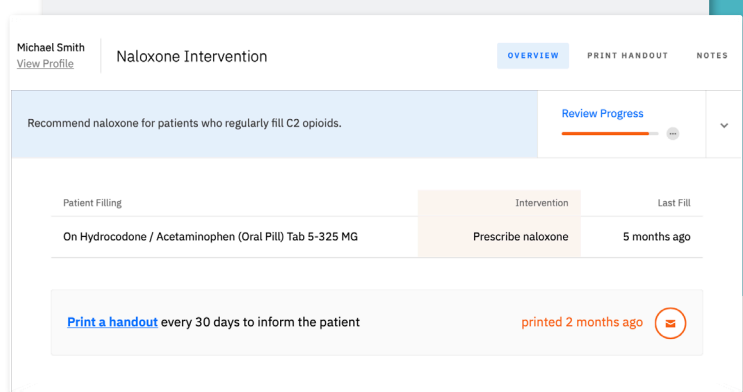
Michael Smith
View Profile

Naloxone Intervention

OVERVIEW PRINT HANDOUT NOTES

Recommend naloxone for patients who regularly fill C2 opioids.

Review Progress

| Patient Filling | Intervention | Last Fill |
|---|---|---|
| On Hydrocodone / Acetaminophen (Oral Pill) Tab 5-325 MG | Prescribe naloxone | 5 months ago |

Print a handout every 30 days to inform the patient

printed 2 months ago